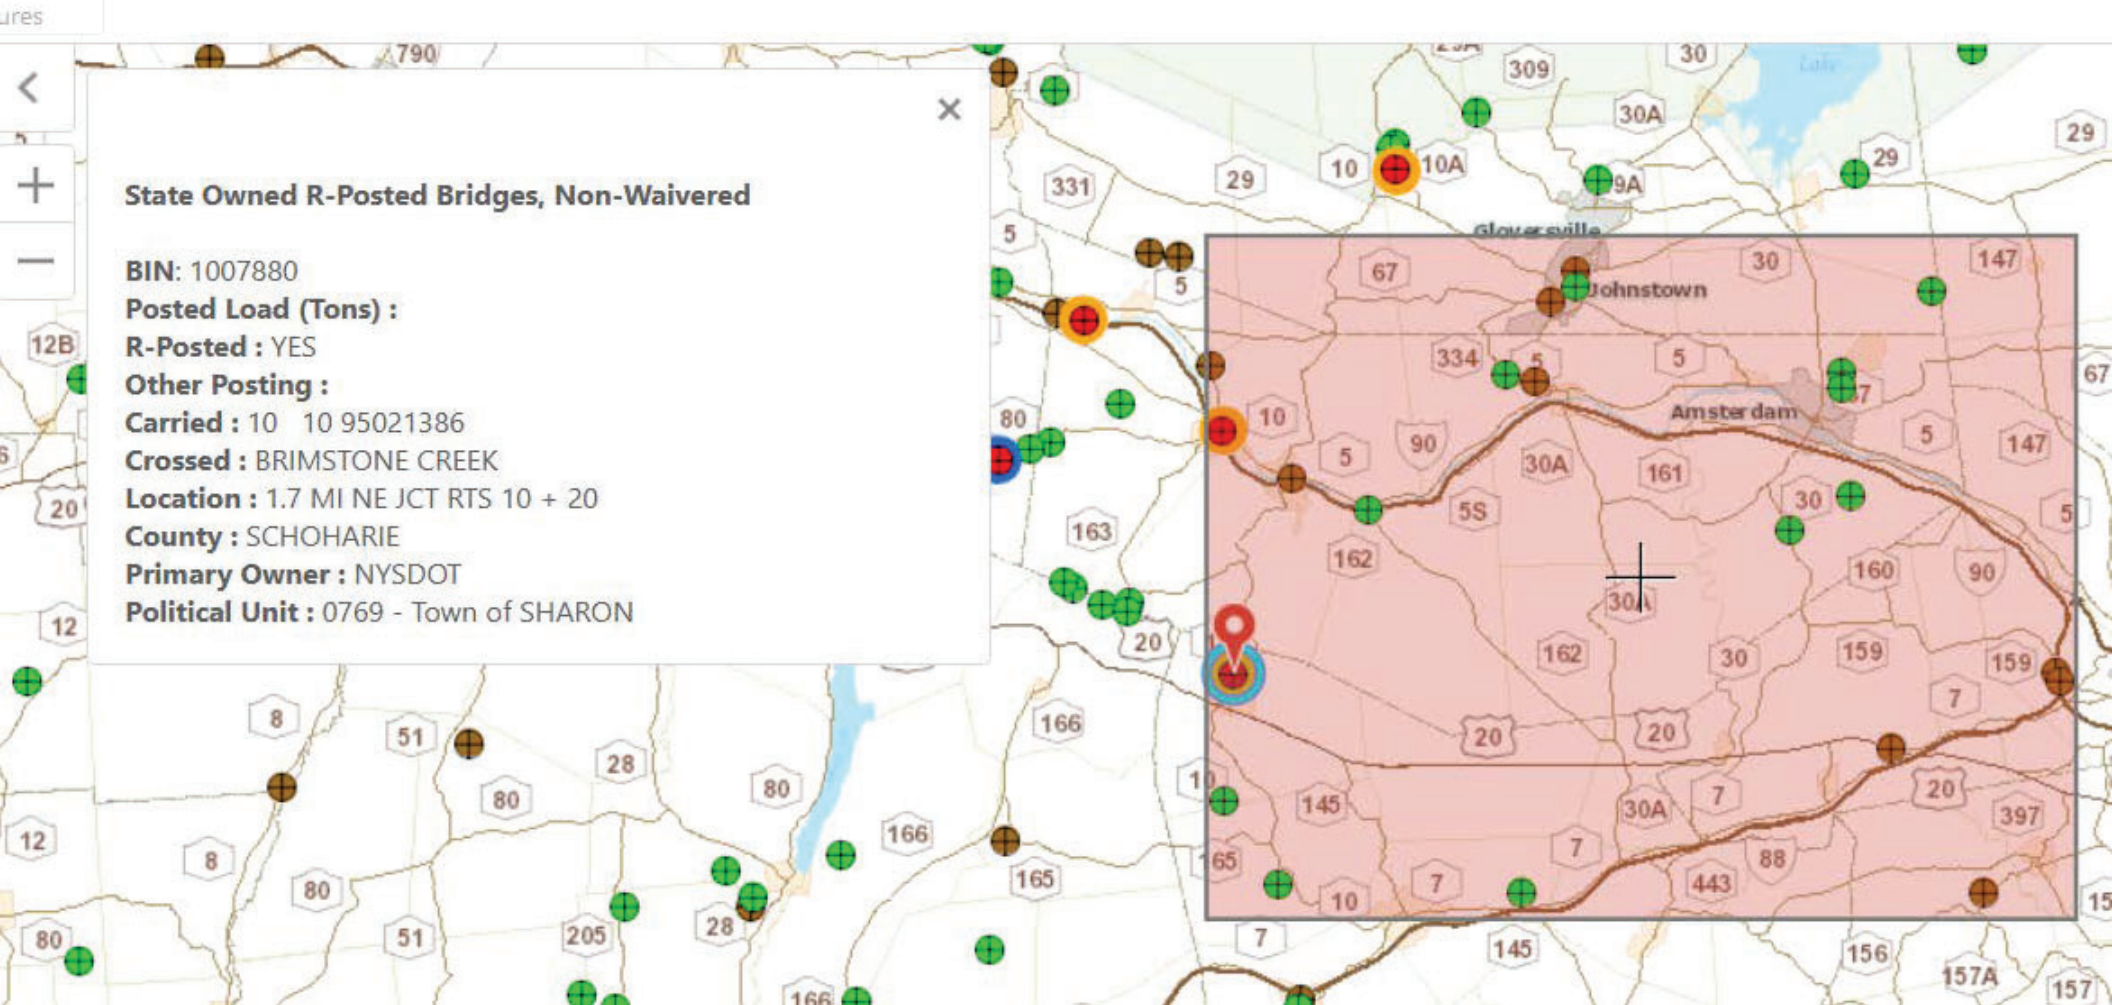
ures

<

+

—

State Owned R-Posted Bridges, Non-Waivered

BIN: 1007880
Posted Load (Tons) :
R-Posted : YES
Other Posting :
Carried : 10 10 95021386
Crossed : BRIMSTONE CREEK
Location : 1.7 MI NE JCT RTS 10 + 20
County : SCHOHARIE
Primary Owner : NYSDOT
Political Unit : 0769 - Town of SHARON

×

790 309 30 30A 29 10 10A 9A 29 331 29 Gloversville 67 Johnstown 30 147 5 5 334 5 5 Amsterdam 67 12B 80 10 90 30A 161 5 147 5 5S 30 20 163 162 160 90 30A 12 20 162 30 159 159 8 51 166 7 28 80 20 20 80 10 145 30A 7 20 397 12 166 7 88 8 80 165 165 7 443 80 51 205 28 10 7 145 156 157A 157 166 15